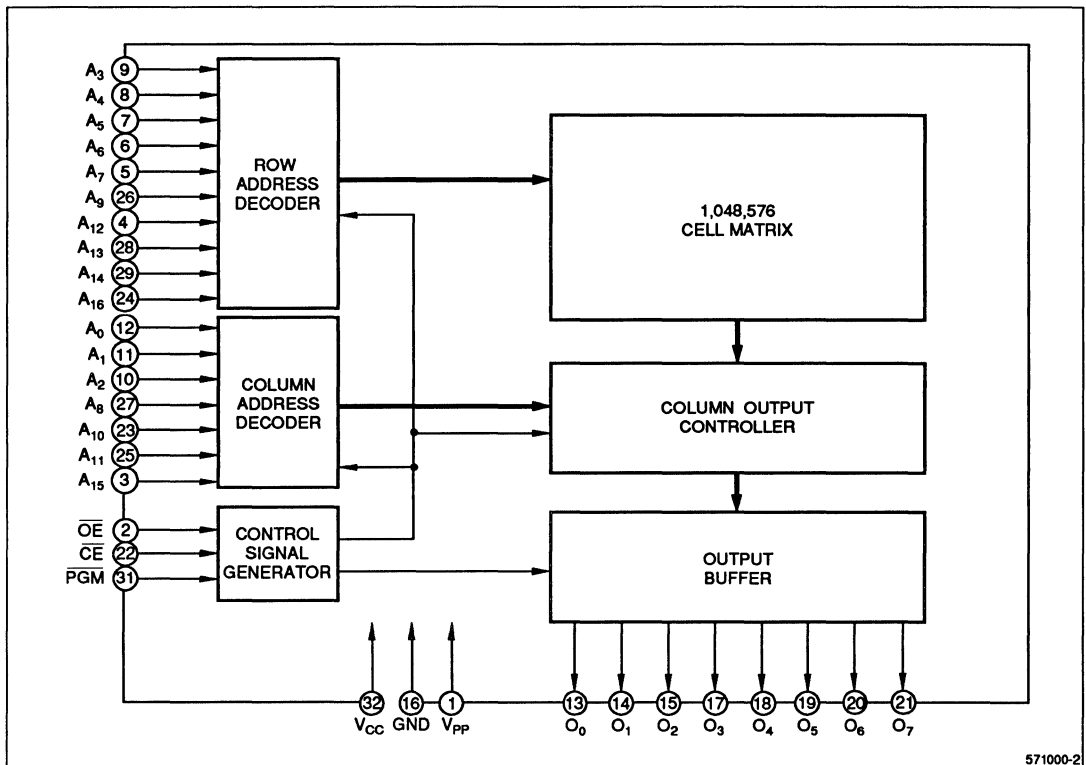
$A_3$ 9
$A_4$ 8
$A_5$ 7
$A_6$ 6
$A_7$ 5
$A_9$ 26
$A_{12}$ 4
$A_{13}$ 28
$A_{14}$ 29
$A_{16}$ 24
$A_0$ 12
$A_1$ 11
$A_2$ 10
$A_8$ 27
$A_{10}$ 23
$A_{11}$ 25
$A_{15}$ 3
$\overline{OE}$ 2
$\overline{CE}$ 22
$\overline{PGM}$ 31

ROW ADDRESS DECODER

COLUMN ADDRESS DECODER

CONTROL SIGNAL GENERATOR

1,048,576 CELL MATRIX

COLUMN OUTPUT CONTROLLER

OUTPUT BUFFER

32 $V_{CC}$
16 GND
1 $V_{PP}$
13 $O_0$
14 $O_1$
15 $O_2$
17 $O_3$
18 $O_4$
19 $O_5$
20 $O_6$
21 $O_7$

571000-2